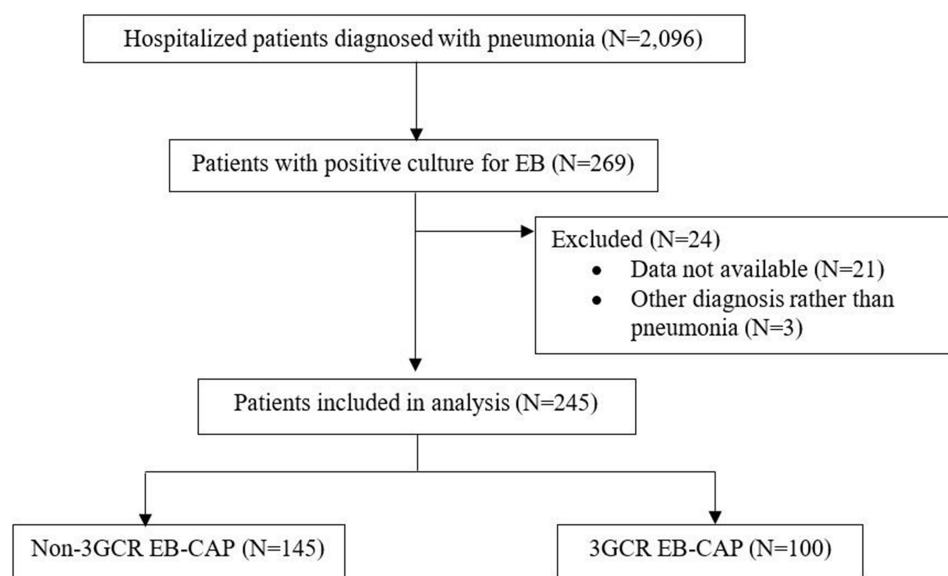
Hospitalized patients diagnosed with pneumonia (N=2,096)

Patients with positive culture for EB (N=269)

Excluded (N=24)

- Data not available (N=21)
- Other diagnosis rather than pneumonia (N=3)

Patients included in analysis (N=245)

Non-3GCR EB-CAP (N=145)

3GCR EB-CAP (N=100)